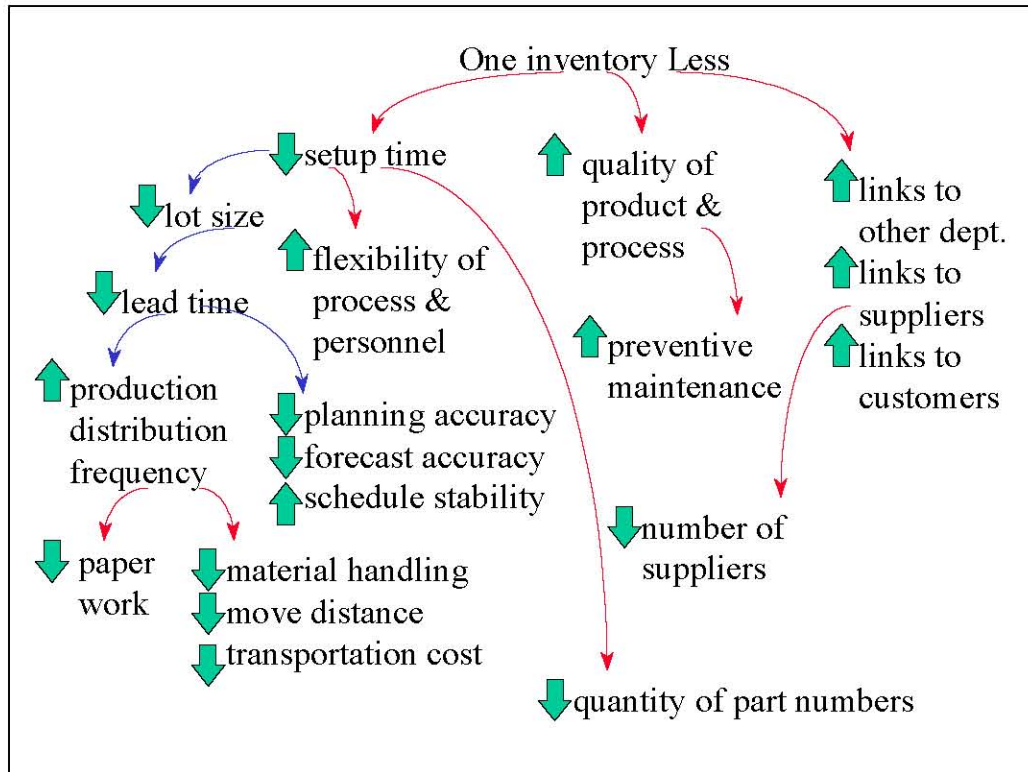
One inventory Less

setup time

lot size

flexibility of process & personnel

lead time

production distribution frequency

planning accuracy
forecast accuracy
schedule stability

paper work

material handling
move distance
transportation cost

quality of product & process

preventive maintenance

links to other dept.
links to suppliers
links to customers

number of suppliers

quantity of part numbers